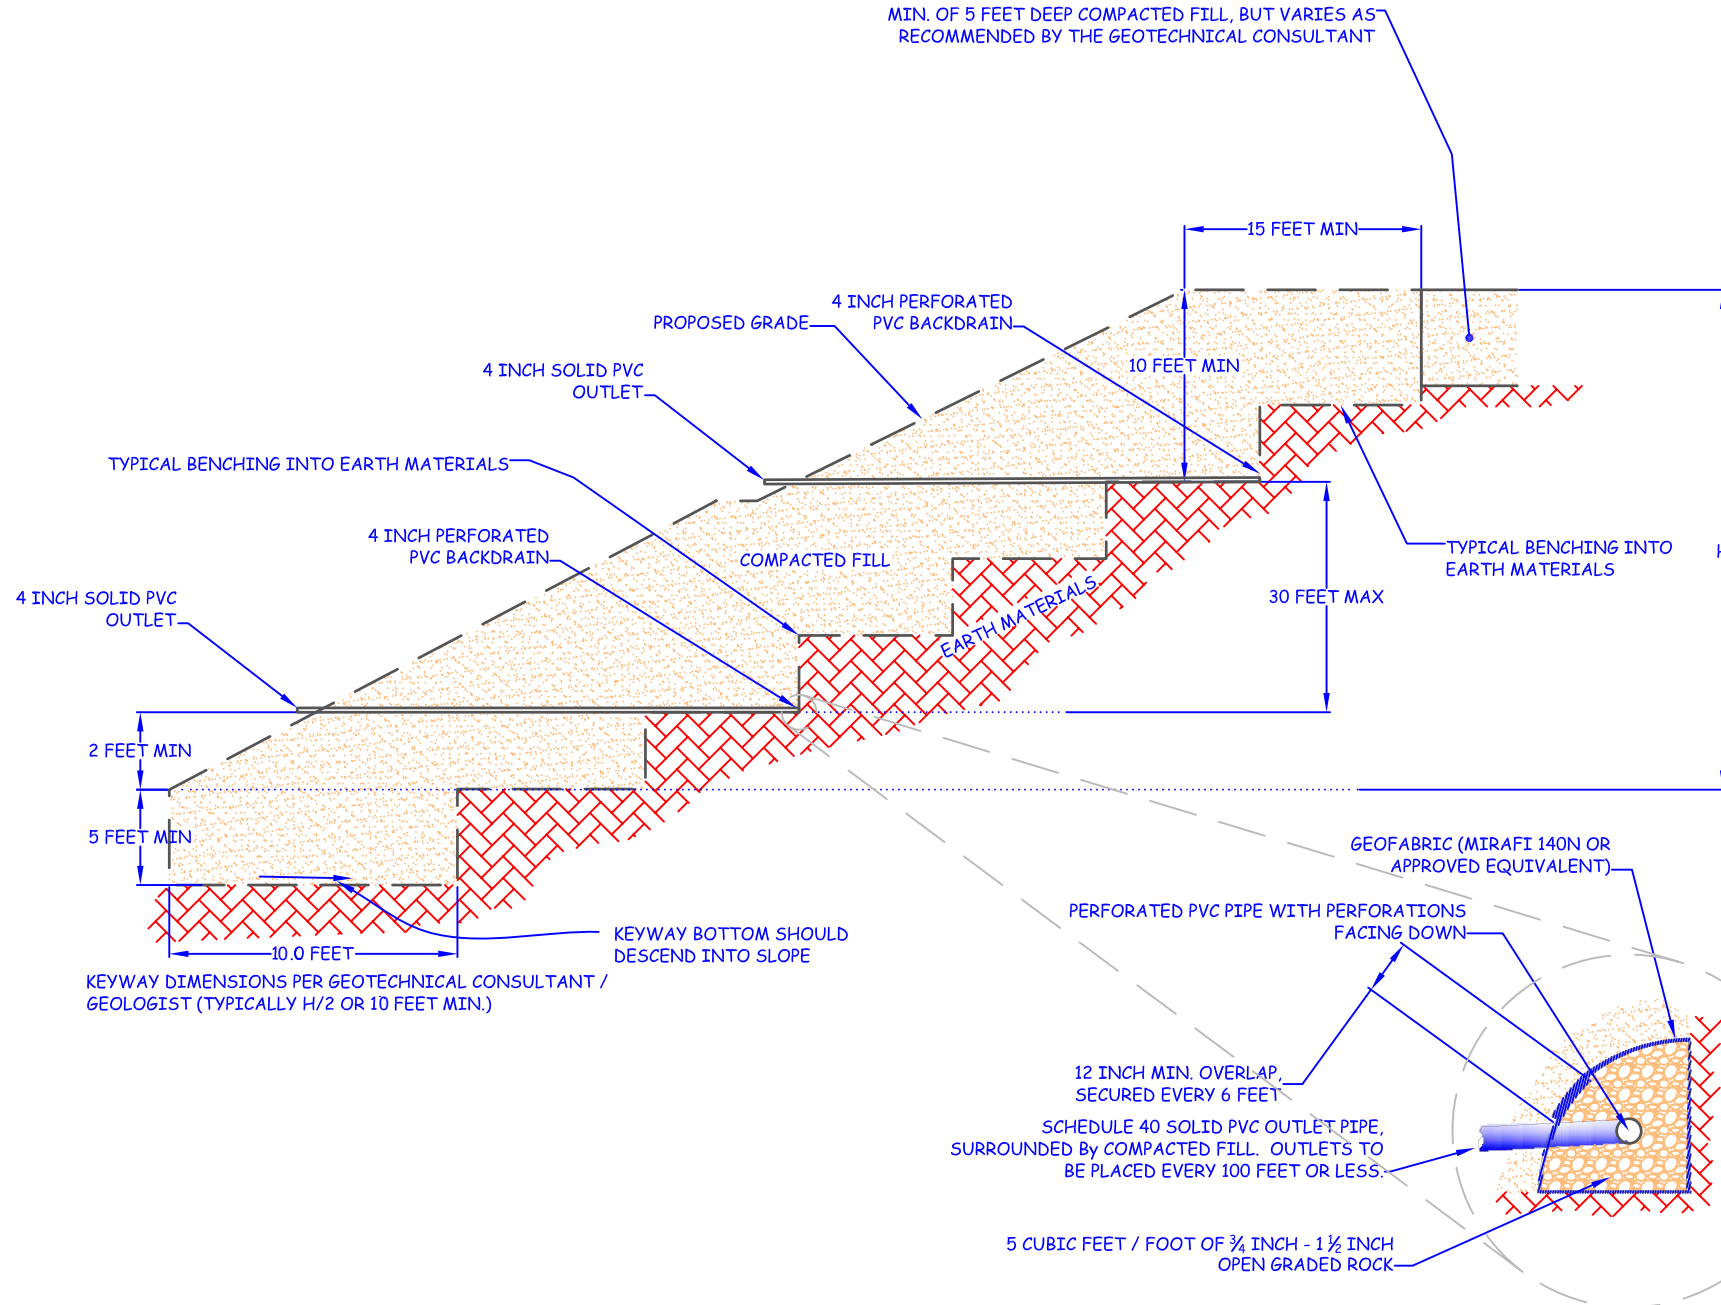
MIN. OF 5 FEET DEEP COMPACTED FILL, BUT VARIES AS RECOMMENDED BY THE GEOTECHNICAL CONSULTANT

15 FEET MIN

4 INCH PERFORATED PVC BACKDRAIN

PROPOSED GRADE

10 FEET MIN

4 INCH SOLID PVC OUTLET

TYPICAL BENCHING INTO EARTH MATERIALS

4 INCH PERFORATED PVC BACKDRAIN

COMPACTED FILL

TYPICAL BENCHING INTO EARTH MATERIALS

4 INCH SOLID PVC OUTLET

EARTH MATERIALS

30 FEET MAX

2 FEET MIN

5 FEET MIN

GEOFABRIC (MIRAFI 140N OR APPROVED EQUIVALENT)

PERFORATED PVC PIPE WITH PERFORATIONS FACING DOWN

KEYWAY BOTTOM SHOULD DESCEND INTO SLOPE

10.0 FEET

KEYWAY DIMENSIONS PER GEOTECHNICAL CONSULTANT / GEOLOGIST (TYPICALLY H/2 OR 10 FEET MIN.)

12 INCH MIN. OVERLAP, SECURED EVERY 6 FEET

SCHEDULE 40 SOLID PVC OUTLET PIPE, SURROUNDED By COMPACTED FILL. OUTLETS TO BE PLACED EVERY 100 FEET OR LESS.

5 CUBIC FEET / FOOT OF $\frac{3}{4}$ INCH - 1 $\frac{1}{2}$ INCH OPEN GRADED ROCK